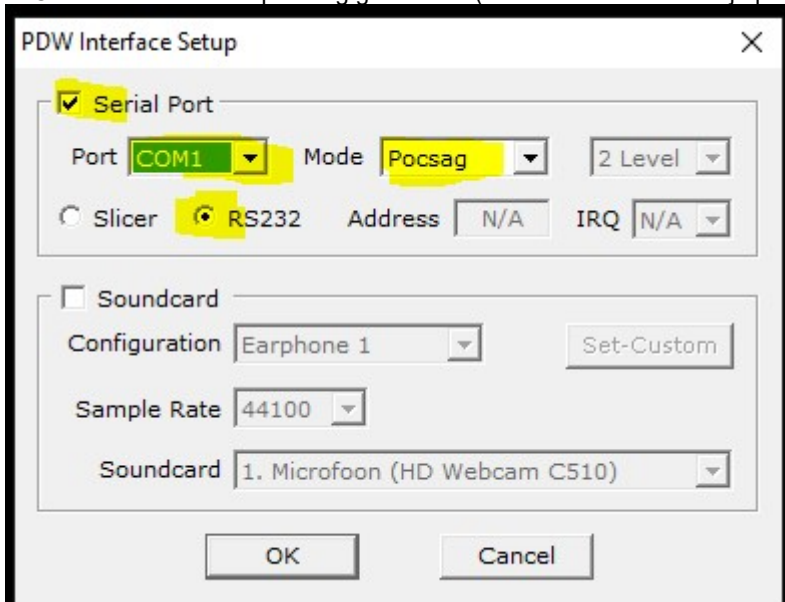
PDW Interface Setup

×

Serial Port

Port COM1 Mode Pocsag 2 Level

Slicer RS232 Address N/A IRQ N/A

Soundcard

Configuration Earphone 1 Set-Custom

Sample Rate 44100

Soundcard 1. Microfoon (HD Webcam C510)

OK Cancel